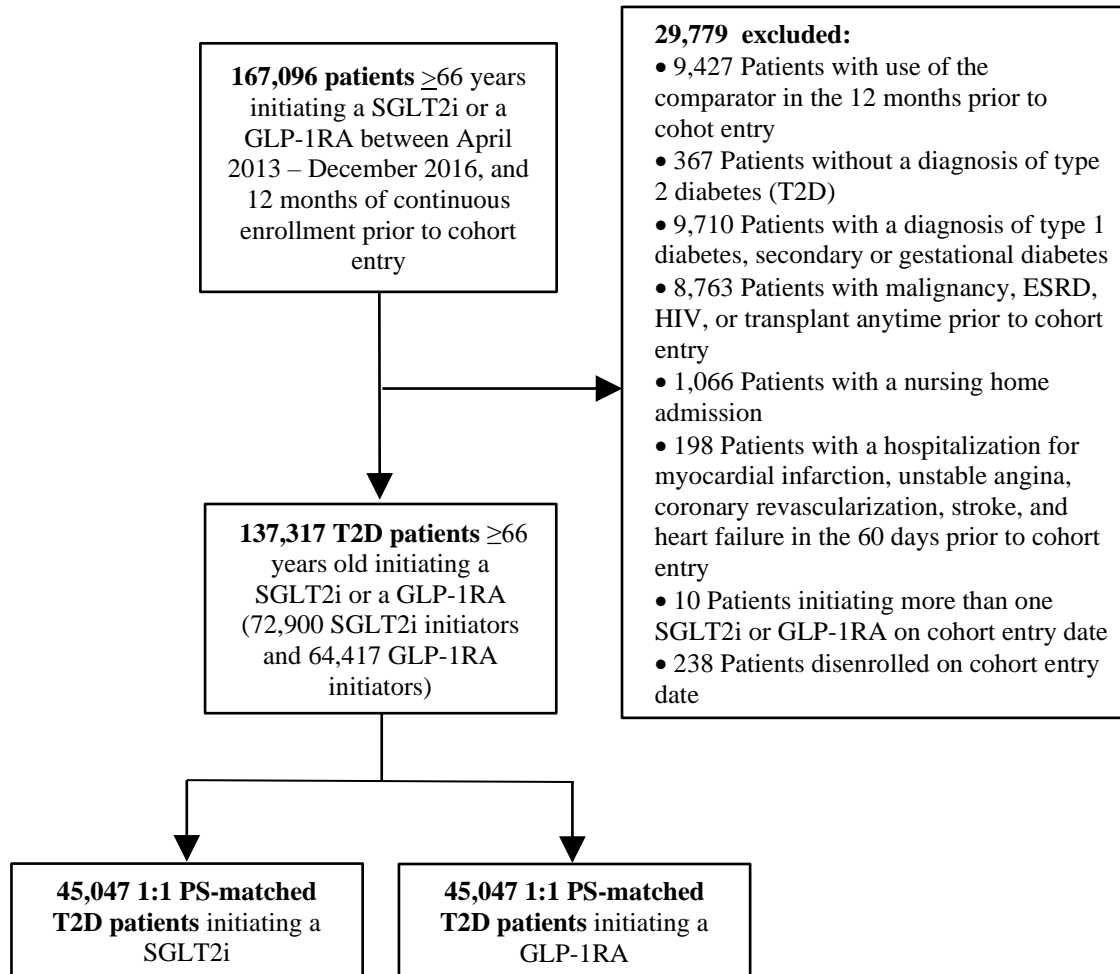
**167,096 patients** $\geq$66 years initiating a SGLT2i or a GLP-1RA between April 2013 – December 2016, and 12 months of continuous enrollment prior to cohort entry

**29,779 excluded:**
• 9,427 Patients with use of the comparator in the 12 months prior to cohot entry
• 367 Patients without a diagnosis of type 2 diabetes (T2D)
• 9,710 Patients with a diagnosis of type 1 diabetes, secondary or gestational diabetes
• 8,763 Patients with malignancy, ESRD, HIV, or transplant anytime prior to cohort entry
• 1,066 Patients with a nursing home admission
• 198 Patients with a hospitalization for myocardial infarction, unstable angina, coronary revascularization, stroke, and heart failure in the 60 days prior to cohort entry
• 10 Patients initiating more than one SGLT2i or GLP-1RA on cohort entry date
• 238 Patients disenrolled on cohort entry date

**137,317 T2D patients** $\geq$66 years old initiating a SGLT2i or a GLP-1RA (72,900 SGLT2i initiators and 64,417 GLP-1RA initiators)

**45,047 1:1 PS-matched T2D patients** initiating a SGLT2i

**45,047 1:1 PS-matched T2D patients** initiating a GLP-1RA